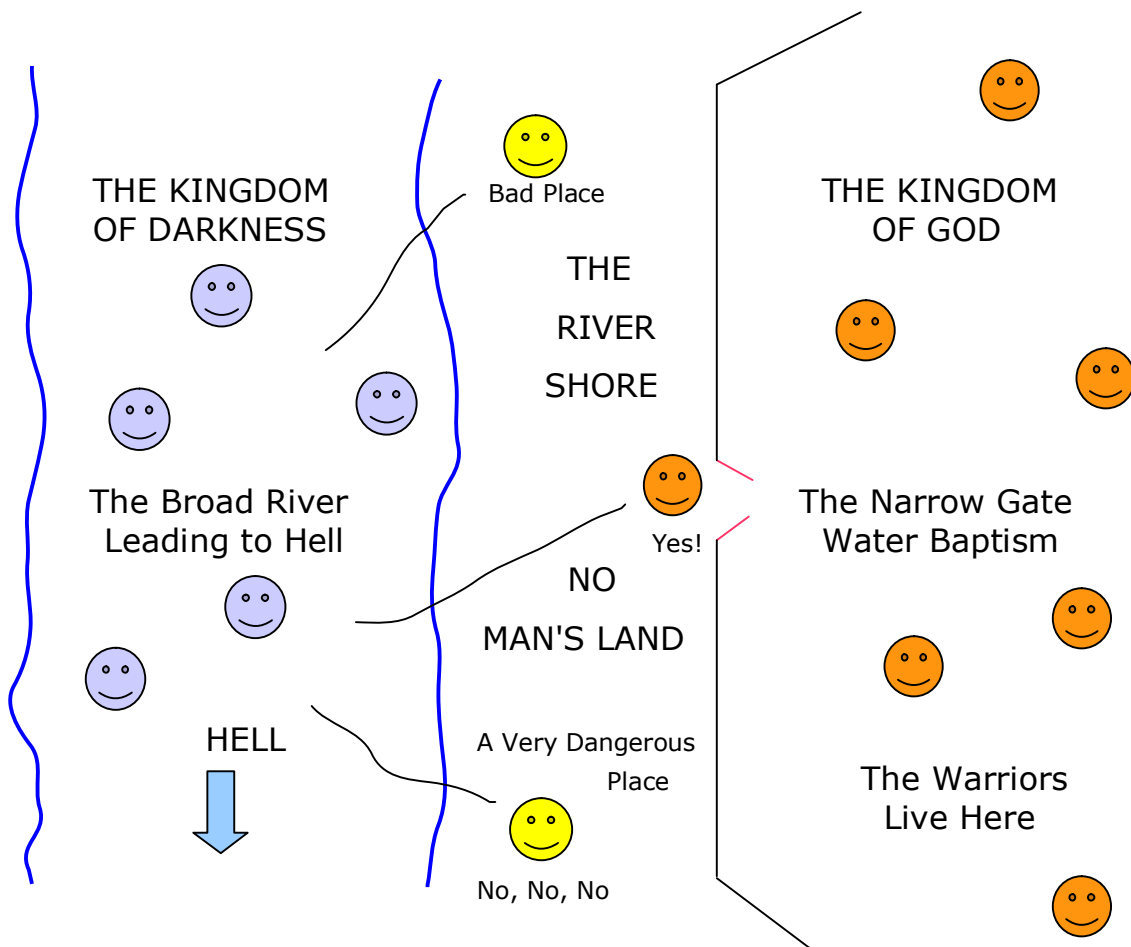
THE KINGDOM OF DARKNESS

Bad Place

THE RIVER SHORE

THE KINGDOM OF GOD

The Broad River Leading to Hell

Yes!

The Narrow Gate Water Baptism

NO MAN'S LAND

HELL

A Very Dangerous Place

The Warriors Live Here

No, No, No